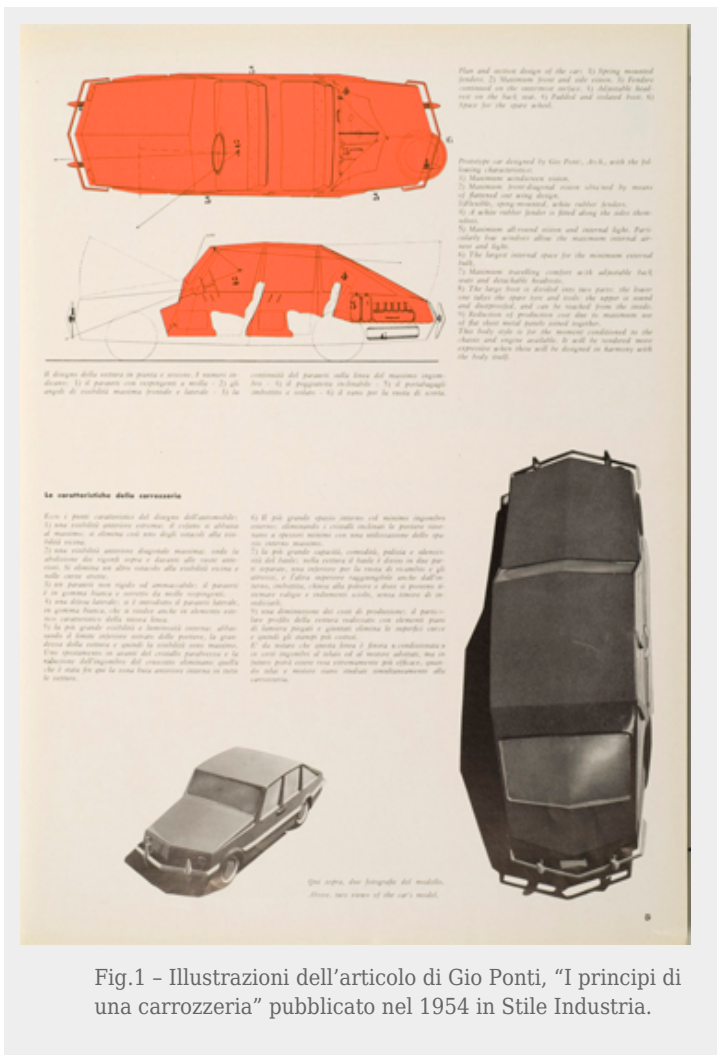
Plan and section design of the car. 1) Spring mounted fenders. 2) Maximum front and side vision. 3) Fenders continued on the outer surface. 4) Adjustable head-rest on the back seat. 5) Padded and reclined boot. 6) Space for the spare wheel.

Prototype car designed by Gio Ponti, Arch., with the following characteristics:
1) Maximum windscreen vision.
2) Maximum front-diagonal vision obtained by means of flattened car wing design.
3) Flexible, spring-mounted, white rubber fenders.
4) A white rubber fender is fitted along the sides throughout.
5) Maximum all-round vision and internal light. Particularly low windows allow the maximum internal airiness and light.
6) The largest internal space for the minimum external bulk.
7) Maximum travelling comfort with adjustable back seats and detachable headrests.
8) The large boot is divided into two parts: the lower one takes the spare tyre and tools; the upper is sound and dustproofed, and can be reached from the inside.
9) Reduction of production cost due to maximum use of flat sheet metal panels joined together.
This body style is for the moment conditioned to the chassis and engine available. It will be rendered more expressive when these will be designed in harmony with the body itself.

Il disegno della vettura in pianta e sezione. I numeri indicano: 1) il paraurti con respingenti a molla – 2) gli angoli di visibilità massima frontale e laterale – 3) la continuità del paraurti sulla linea del massimo ingombro – 4) il poggiatesta inclinabile – 5) il portabagagli imbottito e isolato – 6) il vano per la ruota di scorta

Le caratteristiche della carrozzeria

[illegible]

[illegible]

Qui sopra, due fotografie del modello.
Above, two views of the car's model.

8

Fig.1 – Illustrazioni dell'articolo di Gio Ponti, "I principi di una carrozzeria" pubblicato nel 1954 in Stile Industria.